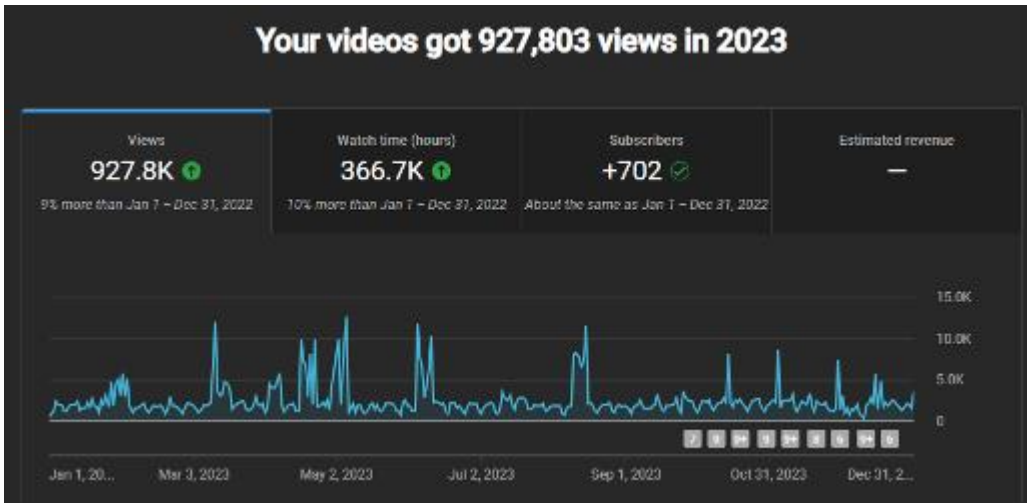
Your videos got 927,803 views in 2023

| Views | Watch time (hours) | Subscribers | Estimated revenue |
|---|---|---|---|
| 927.8K | 366.7K | +702 | — |
| 9% more than Jan 1 – Dec 31, 2022 | 10% more than Jan 1 – Dec 31, 2022 | About the same as Jan 1 – Dec 31, 2022 | |

15.0K
10.0K
5.0K
0

7 8 9+ 9 9+ 8 6 9+ 6

Jan 1, 20... Mar 3, 2023 May 2, 2023 Jul 2, 2023 Sep 1, 2023 Oct 31, 2023 Dec 31, 2...